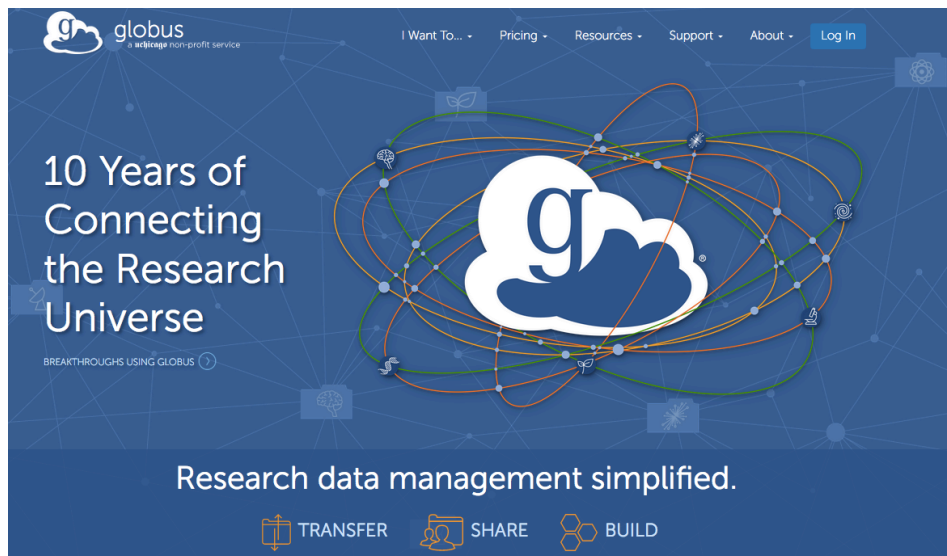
g globus
a uchicago non-profit service

I Want To... Pricing Resources Support About Log In

10 Years of Connecting the Research Universe

BREAKTHROUGHS USING GLOBUS

g ®

Research data management simplified.

TRANSFER SHARE BUILD